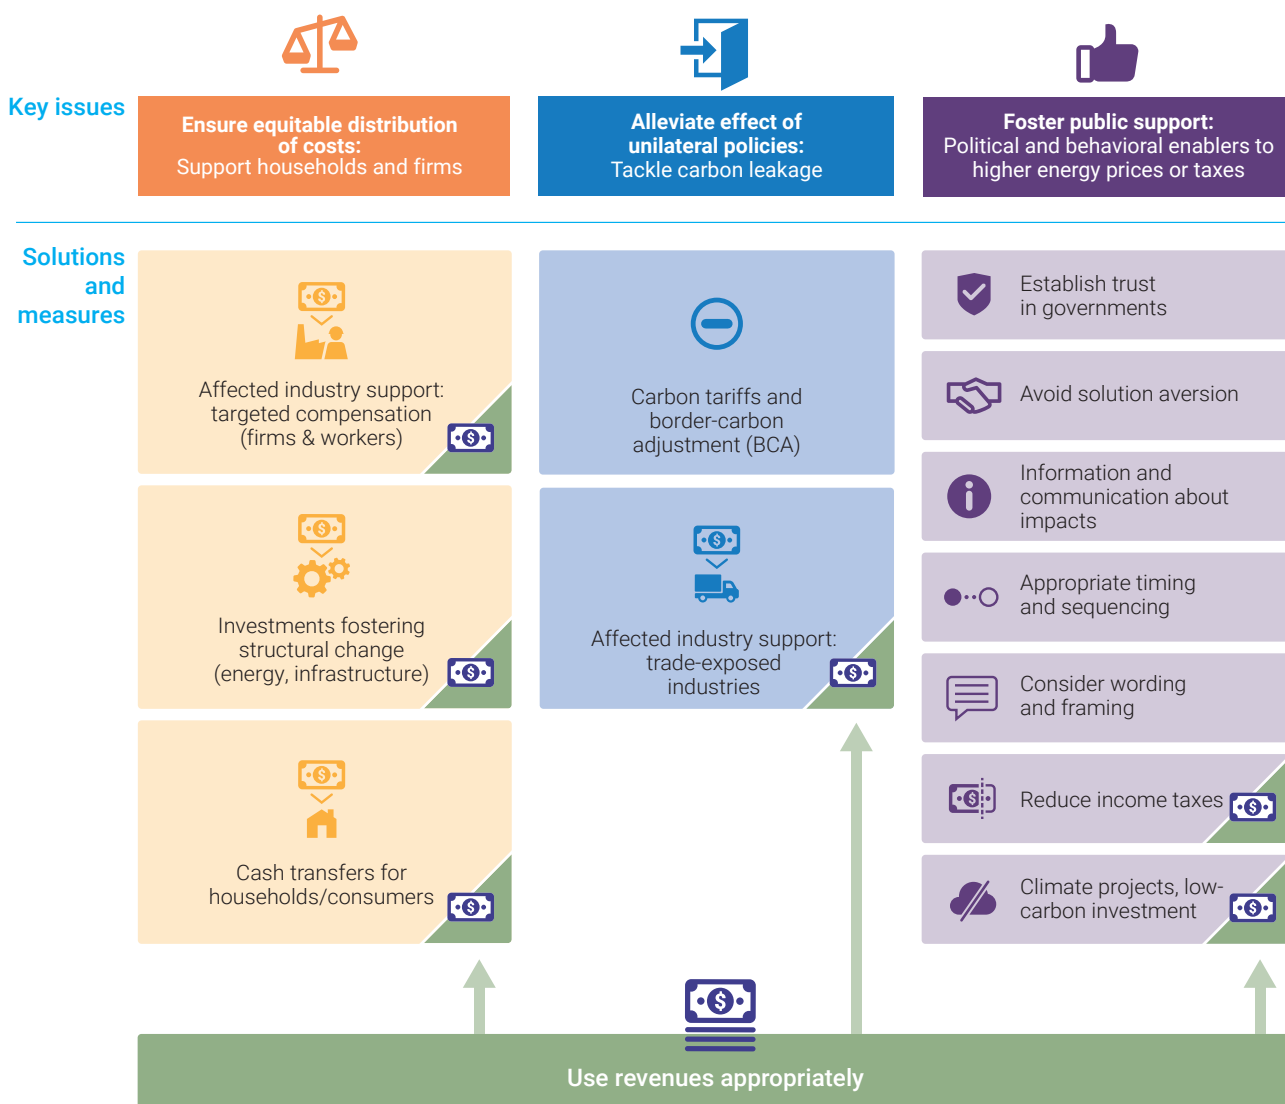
Key issues

Ensure equitable distribution of costs:
Support households and firms

Alleviate effect of unilateral policies:
Tackle carbon leakage

Foster public support:
Political and behavioral enablers to higher energy prices or taxes

Solutions and measures

Affected industry support: targeted compensation (firms & workers)

Investments fostering structural change (energy, infrastructure)

Cash transfers for households/consumers

Carbon tariffs and border-carbon adjustment (BCA)

Affected industry support: trade-exposed industries

Establish trust in governments

Avoid solution aversion

Information and communication about impacts

Appropriate timing and sequencing

Consider wording and framing

Reduce income taxes

Climate projects, low-carbon investment

Use revenues appropriately